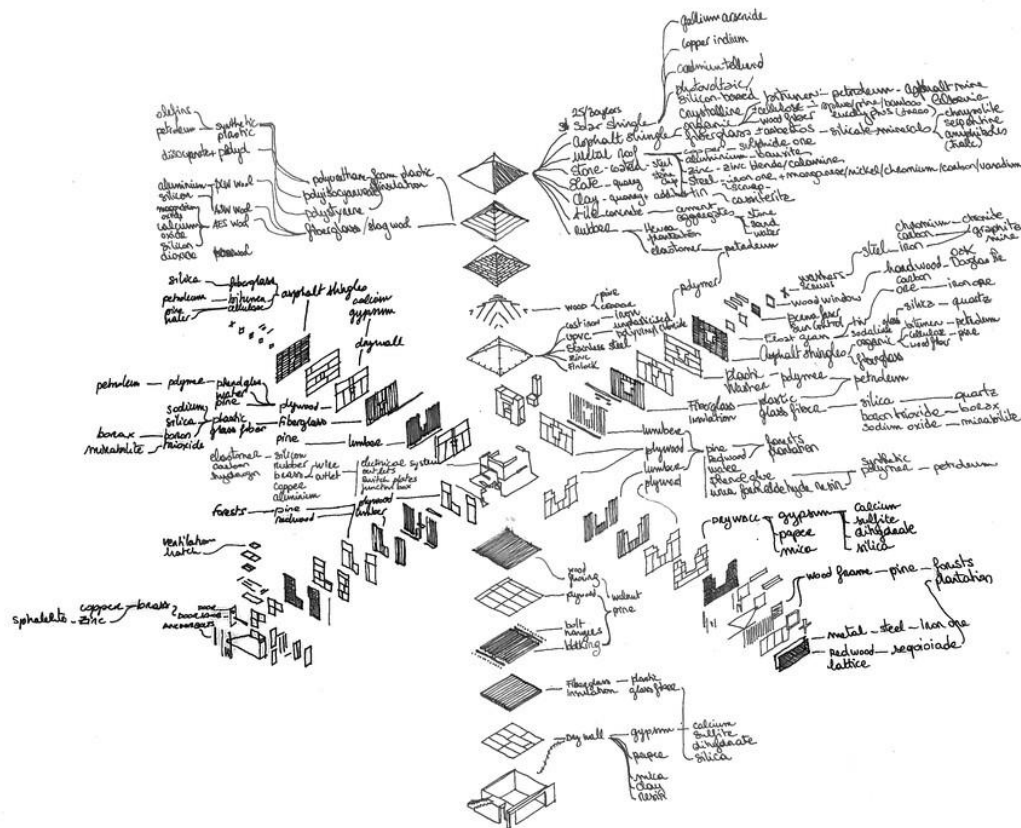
gallium arsenide
copper indium
cadmium telluride
photovoltaic
silicon-based
crystalline
organic
25/30 years
solar shingle
asphalt shingle
fiberglass
bitumen
cellulose
wood fibers
+ asbestos
petroleum
spruce/pine/bamboo eucalyptus (trees)
silicate minerals
asphalt mine
chromite
chrysotile
serpentine
amphiboles
(talc)
metal roof
copper
aluminium
zinc
steel
sulphide ore
bauxite
zinc blende/calamine
iron ore + manganese/nickel/chromium/carbon/vanadium
scrap
stone-coated steel
slate - quarry
clay - quarry
tile concrete
additive
tin
cassiterite
cement
aggregates
stone
sand
water
rubber
Hevea plantation
elastomer
petroleum
olefins
petroleum
diisocyanate + polyol
synthetic plastic
polyurethan foam plastic
polyisocyanurate insulation
polystyrene
fiberglass/slag wool
aluminium
silicon
magnesium oxide
calcium oxide
silicon dioxide
PSW Wool
AES Wool
firewool
silica
petroleum
pine
water
fiberglass
bitumen
cellulose
asphalt shingles
calcium
gypsum
drywall
wood
pine
cedar
lawn
polymer
cast iron
uPVC
stainless steel
zinc
Finlock
unplasticized polyvinyl chloride
weather seal
steel
iron
chromium
carbon
nickel
chromite
graphite mine
wood window
hardwood
oak
Douglas fir
frame
sun control
float glass
carbon
ore
iron ore
silica
quartz
soda lime
organic
glass
bitumen
cellulose
wood fiber
petroleum
pine
asphalt shingles
fiberglass
plastic
washer
polymer
petroleum
petroleum
polymer
phenolglas
water
pine
plywood
sodium
silica
boron
trioxide
plastic
glass fiber
fiberglass
borax
nissobalite
pine
lumber
fiberglass
insulation
plastic
glass fibre
silica
boron trioxide
sodium oxide
quartz
borax
nissobalite
elastomer
carbon
sulphur
silicon
rubber
brass
copper
aluminium
wire
outlet
electrical system
outlets
switch plates
junction box
lumber
plywood
lumber
plywood
pine
redwood
water
phenol glue
urea formaldehyde resin
forests
plantation
synthetic
polymer
petroleum
forests
pine
redwood
plywood
lumber
ventilation hatch
DRYWALL
gypsum
paper
mica
calcium
sulfite
anhydrate
silica
wood flooring
plywood
walnut
pine
bolt
hangers
ledging
wood frame
pine
forests
plantation
metal
steel
iron ore
redwood
lattice
sequoiade
sphalerite
zinc
copper
brass
door
door stop
anchors
fiberglass
insulation
plastic
glass fiber
dry wall
gypsum
paper
mica
clay
resin
calcium
sulfite
anhydrate
silica